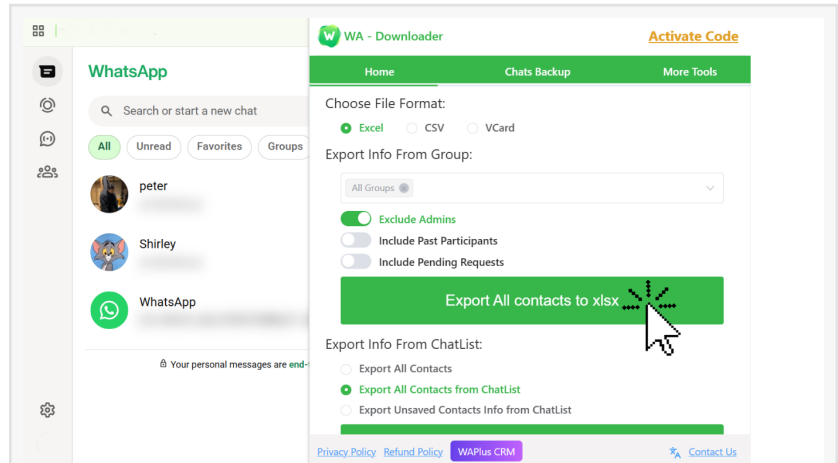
WhatsApp

Search or start a new chat

All Unread Favorites Groups

peter

Shirley

WhatsApp

Your personal messages are end-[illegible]

WA - Downloader

Activate Code

Home Chats Backup More Tools

Choose File Format:

Excel CSV VCard

Export Info From Group:

All Groups

Exclude Admins

Include Past Participants

Include Pending Requests

Export All contacts to xlsx

Export Info From ChatList:

Export All Contacts

Export All Contacts from ChatList

Export Unsaved Contacts Info from ChatList

Privacy Policy Refund Policy WAPlus CRM Contact Us